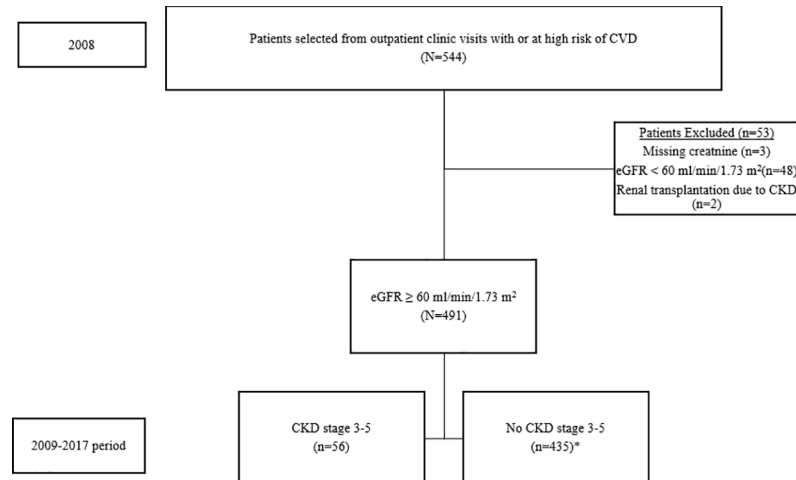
2008

Patients selected from outpatient clinic visits with or at high risk of CVD (N=544)

Patients Excluded (n=53)
Missing creatnine (n=3)
eGFR < 60 ml/min/1.73 m$^2$(n=48)
Renal transplantation due to CKD (n=2)

eGFR ≥ 60 ml/min/1.73 m$^2$ (N=491)

2009-2017 period

CKD stage 3-5 (n=56)

No CKD stage 3-5 (n=435)*